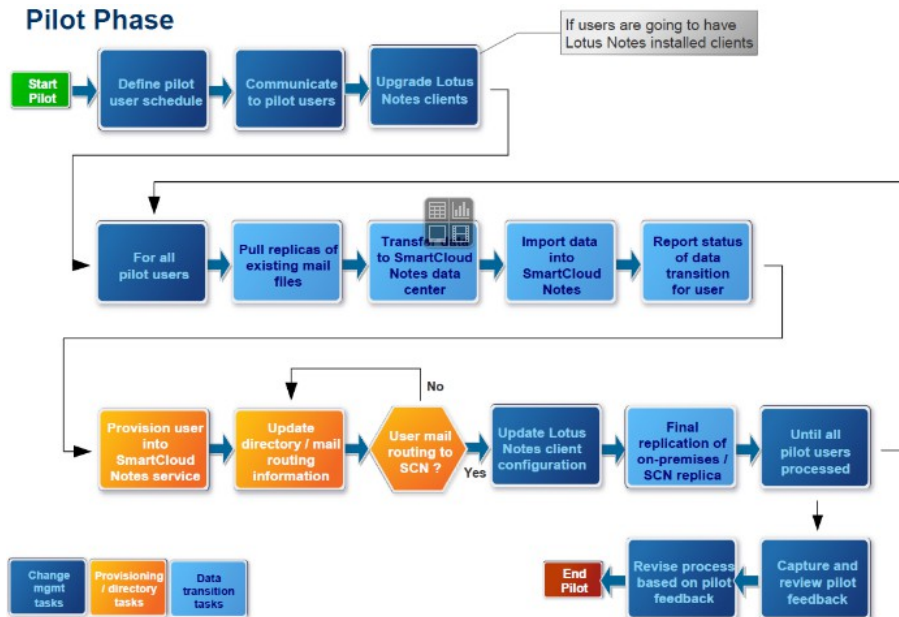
Pilot Phase

If users are going to have Lotus Notes installed clients

Start Pilot

Define pilot user schedule

Communicate to pilot users

Upgrade Lotus Notes clients

For all pilot users

Pull replicas of existing mail files

Transfer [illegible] to SmartCloud Notes data center

Import data into SmartCloud Notes

Report status of data transition for user

Provision user into SmartCloud Notes service

Update directory / mail routing information

User mail routing to SCN ?

No

Yes

Update Lotus Notes client configuration

Final replication of on-premises / SCN replica

Until all pilot users processed

Capture and review pilot feedback

Revise process based on pilot feedback

End Pilot

Change mgmt tasks

Provisioning / directory tasks

Data transition tasks